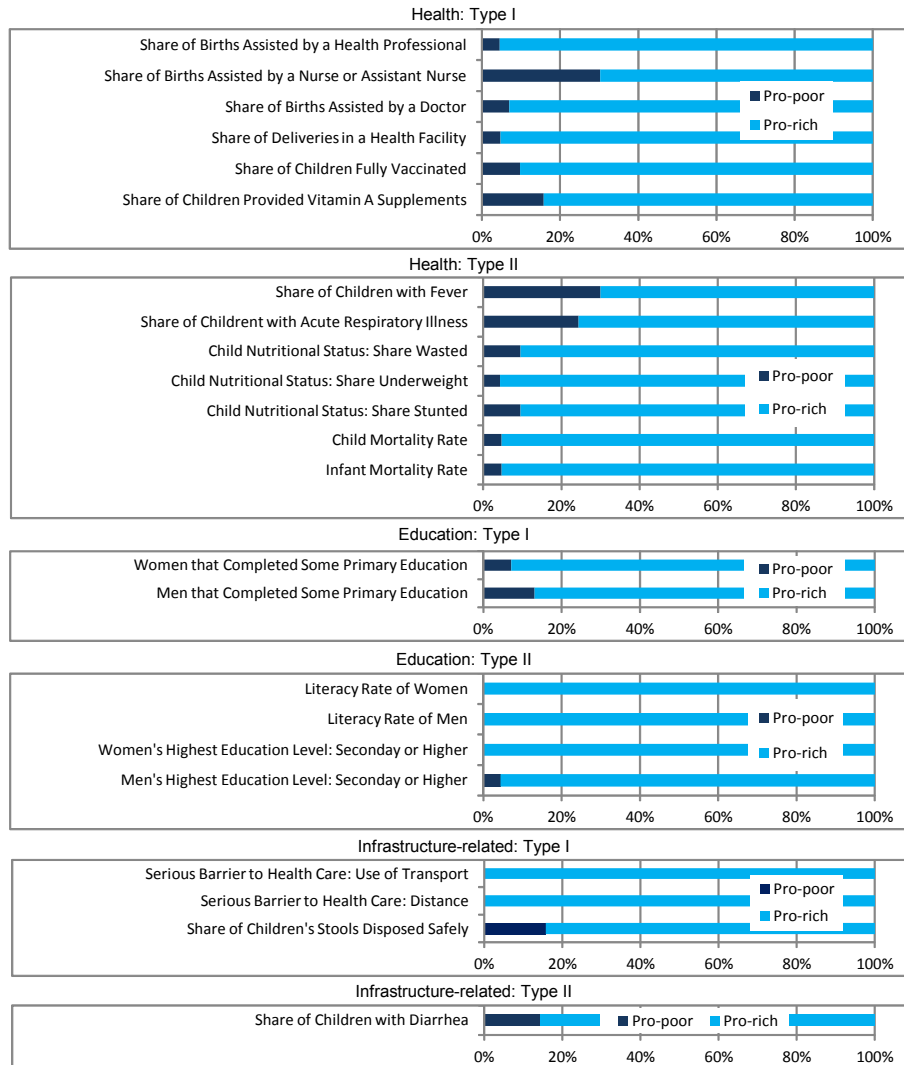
Health: Type I

Share of Births Assisted by a Health Professional
Share of Births Assisted by a Nurse or Assistant Nurse
Share of Births Assisted by a Doctor
Share of Deliveries in a Health Facility
Share of Children Fully Vaccinated
Share of Children Provided Vitamin A Supplements

Pro-poor
Pro-rich

0% 20% 40% 60% 80% 100%

Health: Type II

Share of Children with Fever
Share of Childrent with Acute Respiratory Illness
Child Nutritional Status: Share Wasted
Child Nutritional Status: Share Underweight
Child Nutritional Status: Share Stunted
Child Mortality Rate
Infant Mortality Rate

Pro-poor
Pro-rich

0% 20% 40% 60% 80% 100%

Education: Type I

Women that Completed Some Primary Education
Men that Completed Some Primary Education

Pro-poor
Pro-rich

0% 20% 40% 60% 80% 100%

Education: Type II

Literacy Rate of Women
Literacy Rate of Men
Women's Highest Education Level: Seconday or Higher
Men's Highest Education Level: Seconday or Higher

Pro-poor
Pro-rich

0% 20% 40% 60% 80% 100%

Infrastructure-related: Type I

Serious Barrier to Health Care: Use of Transport
Serious Barrier to Health Care: Distance
Share of Children's Stools Disposed Safely

Pro-poor
Pro-rich

0% 20% 40% 60% 80% 100%

Infrastructure-related: Type II

Share of Children with Diarrhea

Pro-poor Pro-rich

0% 20% 40% 60% 80% 100%